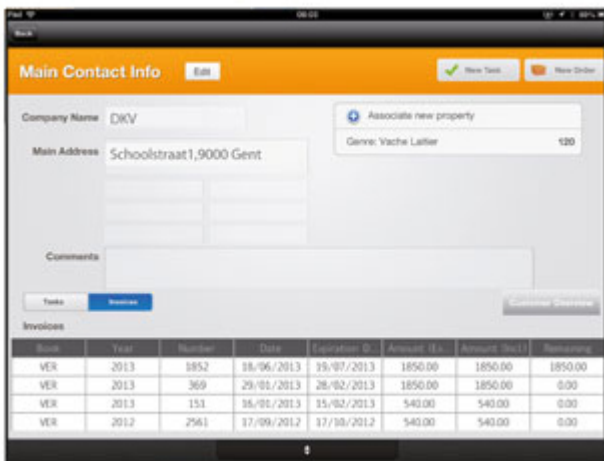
iPad
09:03
Back

Main Contact Info
Edit
New Task
New Order

Company Name DKV
Main Address Schoolstraat1,9000 Gent
Associate new property
Genre: Vache Laitier 120

Comments

Tasks
Invoices
Customer Overview

Invoices

| Book | Year | Number | Date | Expiration D... | Amount (Ex... | Amount (Incl.) | Remaining |
|---|---|---|---|---|---|---|---|
| VER | 2013 | 1852 | 18/06/2013 | 19/07/2013 | 1850.00 | 1850.00 | 1850.00 |
| VER | 2013 | 369 | 29/01/2013 | 28/02/2013 | 1850.00 | 1850.00 | 0.00 |
| VER | 2013 | 151 | 16/01/2013 | 15/02/2013 | 540.00 | 540.00 | 0.00 |
| VER | 2012 | 2561 | 17/09/2012 | 17/10/2012 | 540.00 | 540.00 | 0.00 |